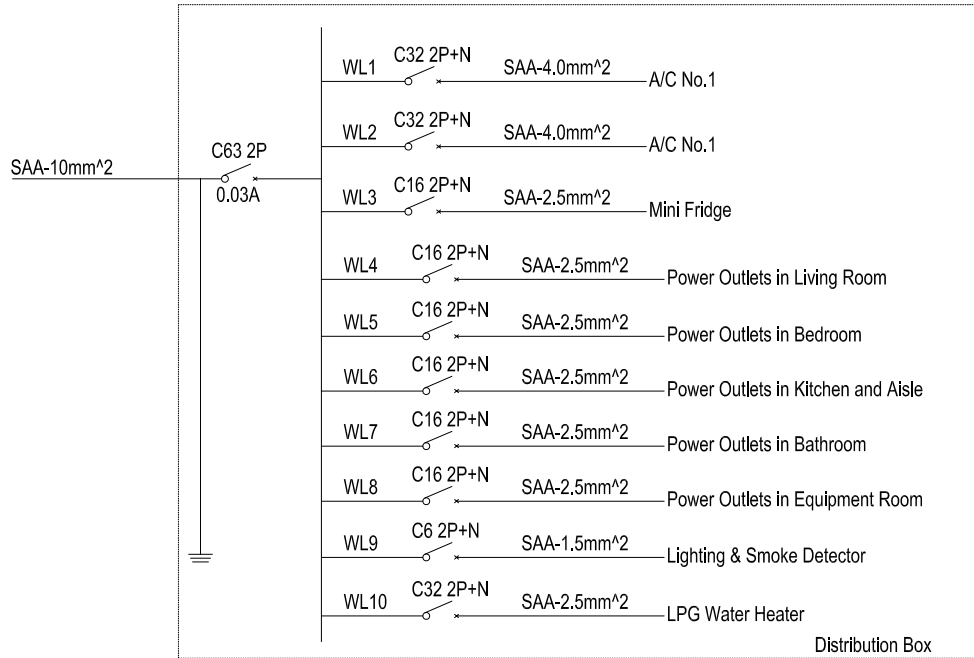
SAA-10mm^2

C63 2P
0.03A

WL1 C32 2P+N SAA-4.0mm^2 A/C No.1

WL2 C32 2P+N SAA-4.0mm^2 A/C No.1

WL3 C16 2P+N SAA-2.5mm^2 Mini Fridge

WL4 C16 2P+N SAA-2.5mm^2 Power Outlets in Living Room

WL5 C16 2P+N SAA-2.5mm^2 Power Outlets in Bedroom

WL6 C16 2P+N SAA-2.5mm^2 Power Outlets in Kitchen and Aisle

WL7 C16 2P+N SAA-2.5mm^2 Power Outlets in Bathroom

WL8 C16 2P+N SAA-2.5mm^2 Power Outlets in Equipment Room

WL9 C6 2P+N SAA-1.5mm^2 Lighting & Smoke Detector

WL10 C32 2P+N SAA-2.5mm^2 LPG Water Heater

Distribution Box